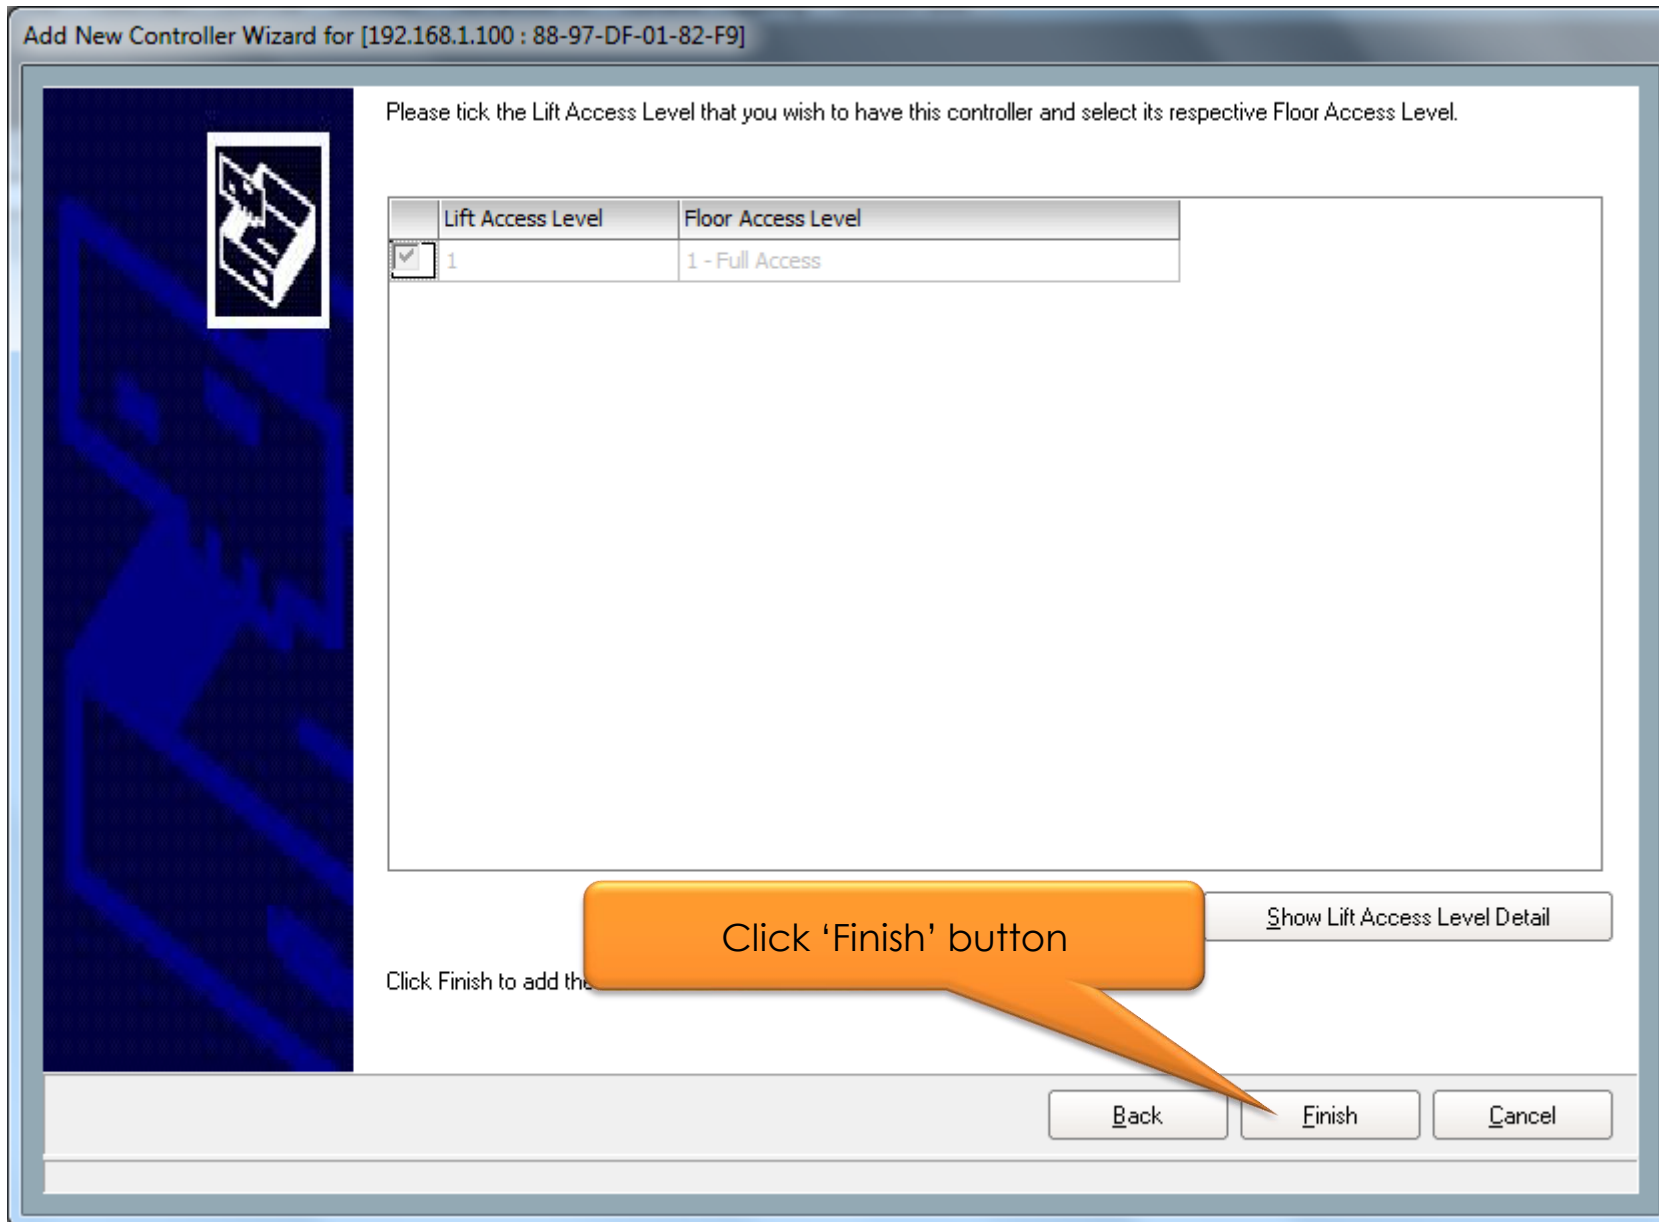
Add New Controller Wizard for [192.168.1.100 : 88-97-DF-01-82-F9]

Please tick the Lift Access Level that you wish to have this controller and select its respective Floor Access Level.

| | Lift Access Level | Floor Access Level |
|---|---|---|
| ☑ | 1 | 1 - Full Access |

Show Lift Access Level Detail

Click ‘Finish’ button

Click Finish to add the

Back

Finish

Cancel